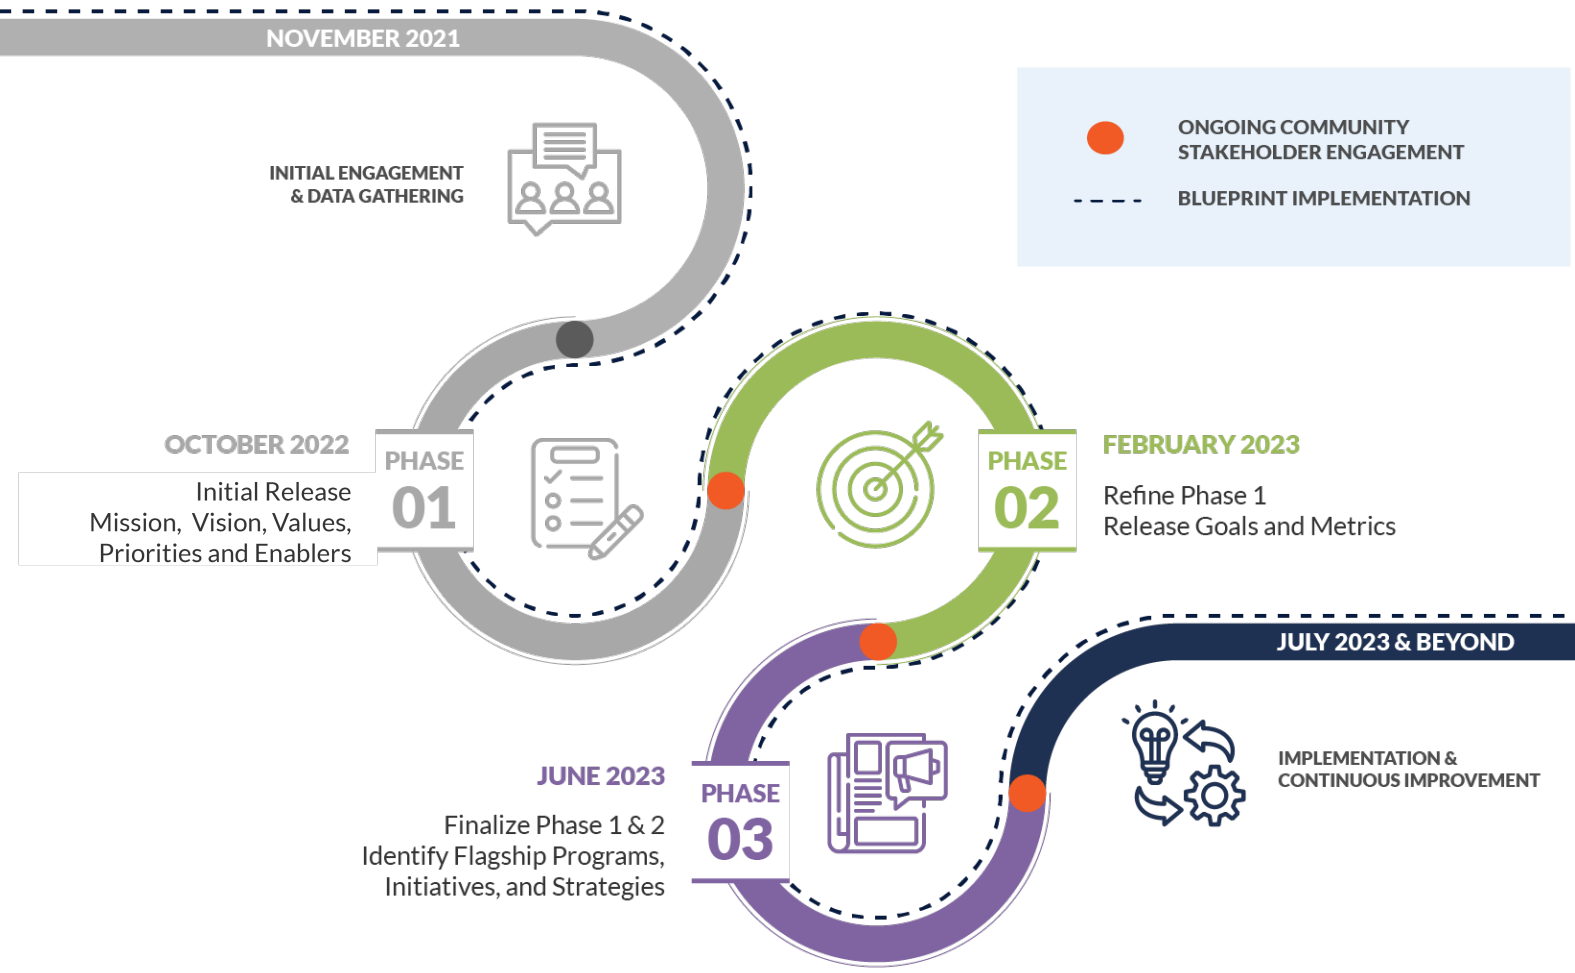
NOVEMBER 2021

INITIAL ENGAGEMENT & DATA GATHERING

ONGOING COMMUNITY STAKEHOLDER ENGAGEMENT

BLUEPRINT IMPLEMENTATION

OCTOBER 2022

Initial Release Mission, Vision, Values, Priorities and Enablers

PHASE 01

PHASE 02

FEBRUARY 2023

Refine Phase 1 Release Goals and Metrics

JULY 2023 & BEYOND

IMPLEMENTATION & CONTINUOUS IMPROVEMENT

JUNE 2023

Finalize Phase 1 & 2 Identify Flagship Programs, Initiatives, and Strategies

PHASE 03